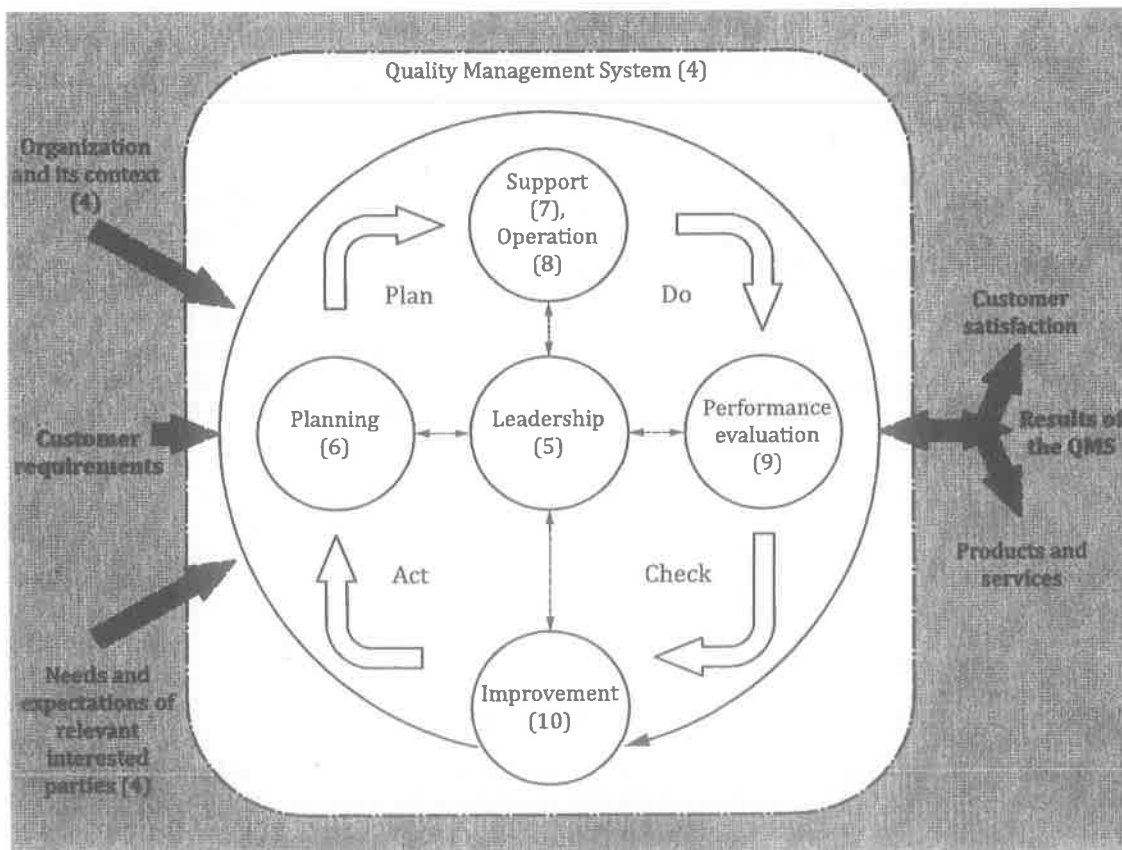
Quality Management System (4)

Organization and its context (4)

Customer requirements

Needs and expectations of relevant interested parties (4)

Support (7), Operation (8)

Plan

Do

Planning (6)

Leadership (5)

Performance evaluation (9)

Act

Check

Improvement (10)

Customer satisfaction

Results of the QMS

Products and services